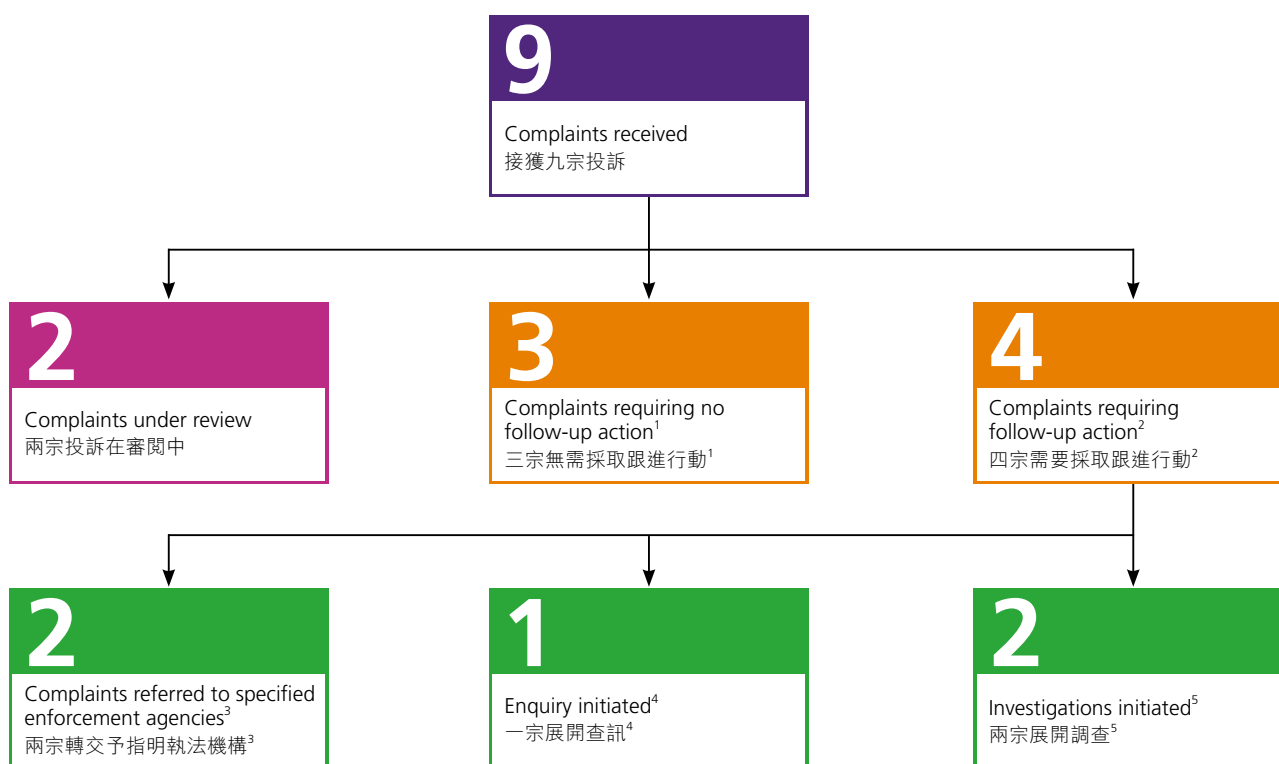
9

Complaints received
接獲九宗投訴

2

Complaints under review
兩宗投訴在審閱中

3

Complaints requiring no follow-up action$^1$
三宗無需採取跟進行動$^1$

4

Complaints requiring follow-up action$^2$
四宗需要採取跟進行動$^2$

2

Complaints referred to specified enforcement agencies$^3$
兩宗轉交予指明執法機構$^3$

1

Enquiry initiated$^4$
一宗展開查訊$^4$

2

Investigations initiated$^5$
兩宗展開調查$^5$